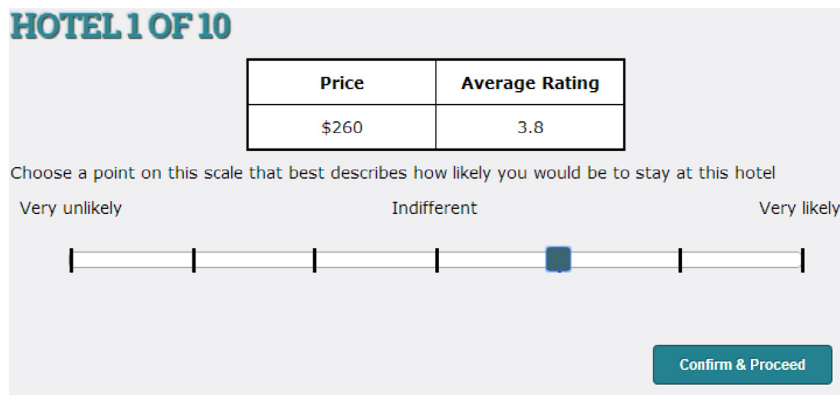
HOTEL 1 OF 10

| Price | Average Rating |
|---|---|
| \$260 | 3.8 |

Choose a point on this scale that best describes how likely you would be to stay at this hotel

Very unlikely

Indifferent

Very likely

Confirm & Proceed